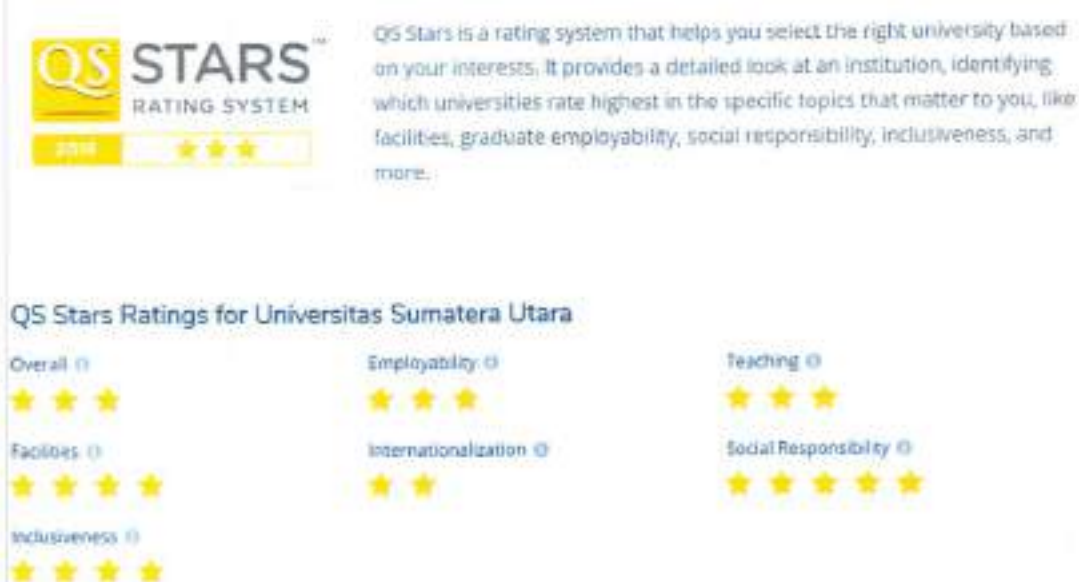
QS STARS™
RATING SYSTEM
2018

QS Stars is a rating system that helps you select the right university based on your interests. It provides a detailed look at an institution, identifying which universities rate highest in the specific topics that matter to you, like facilities, graduate employability, social responsibility, inclusiveness, and more.

QS Stars Ratings for Universitas Sumatera Utara

Overall

Employability

Teaching

Facilities

Internationalization

Social Responsibility

Inclusiveness